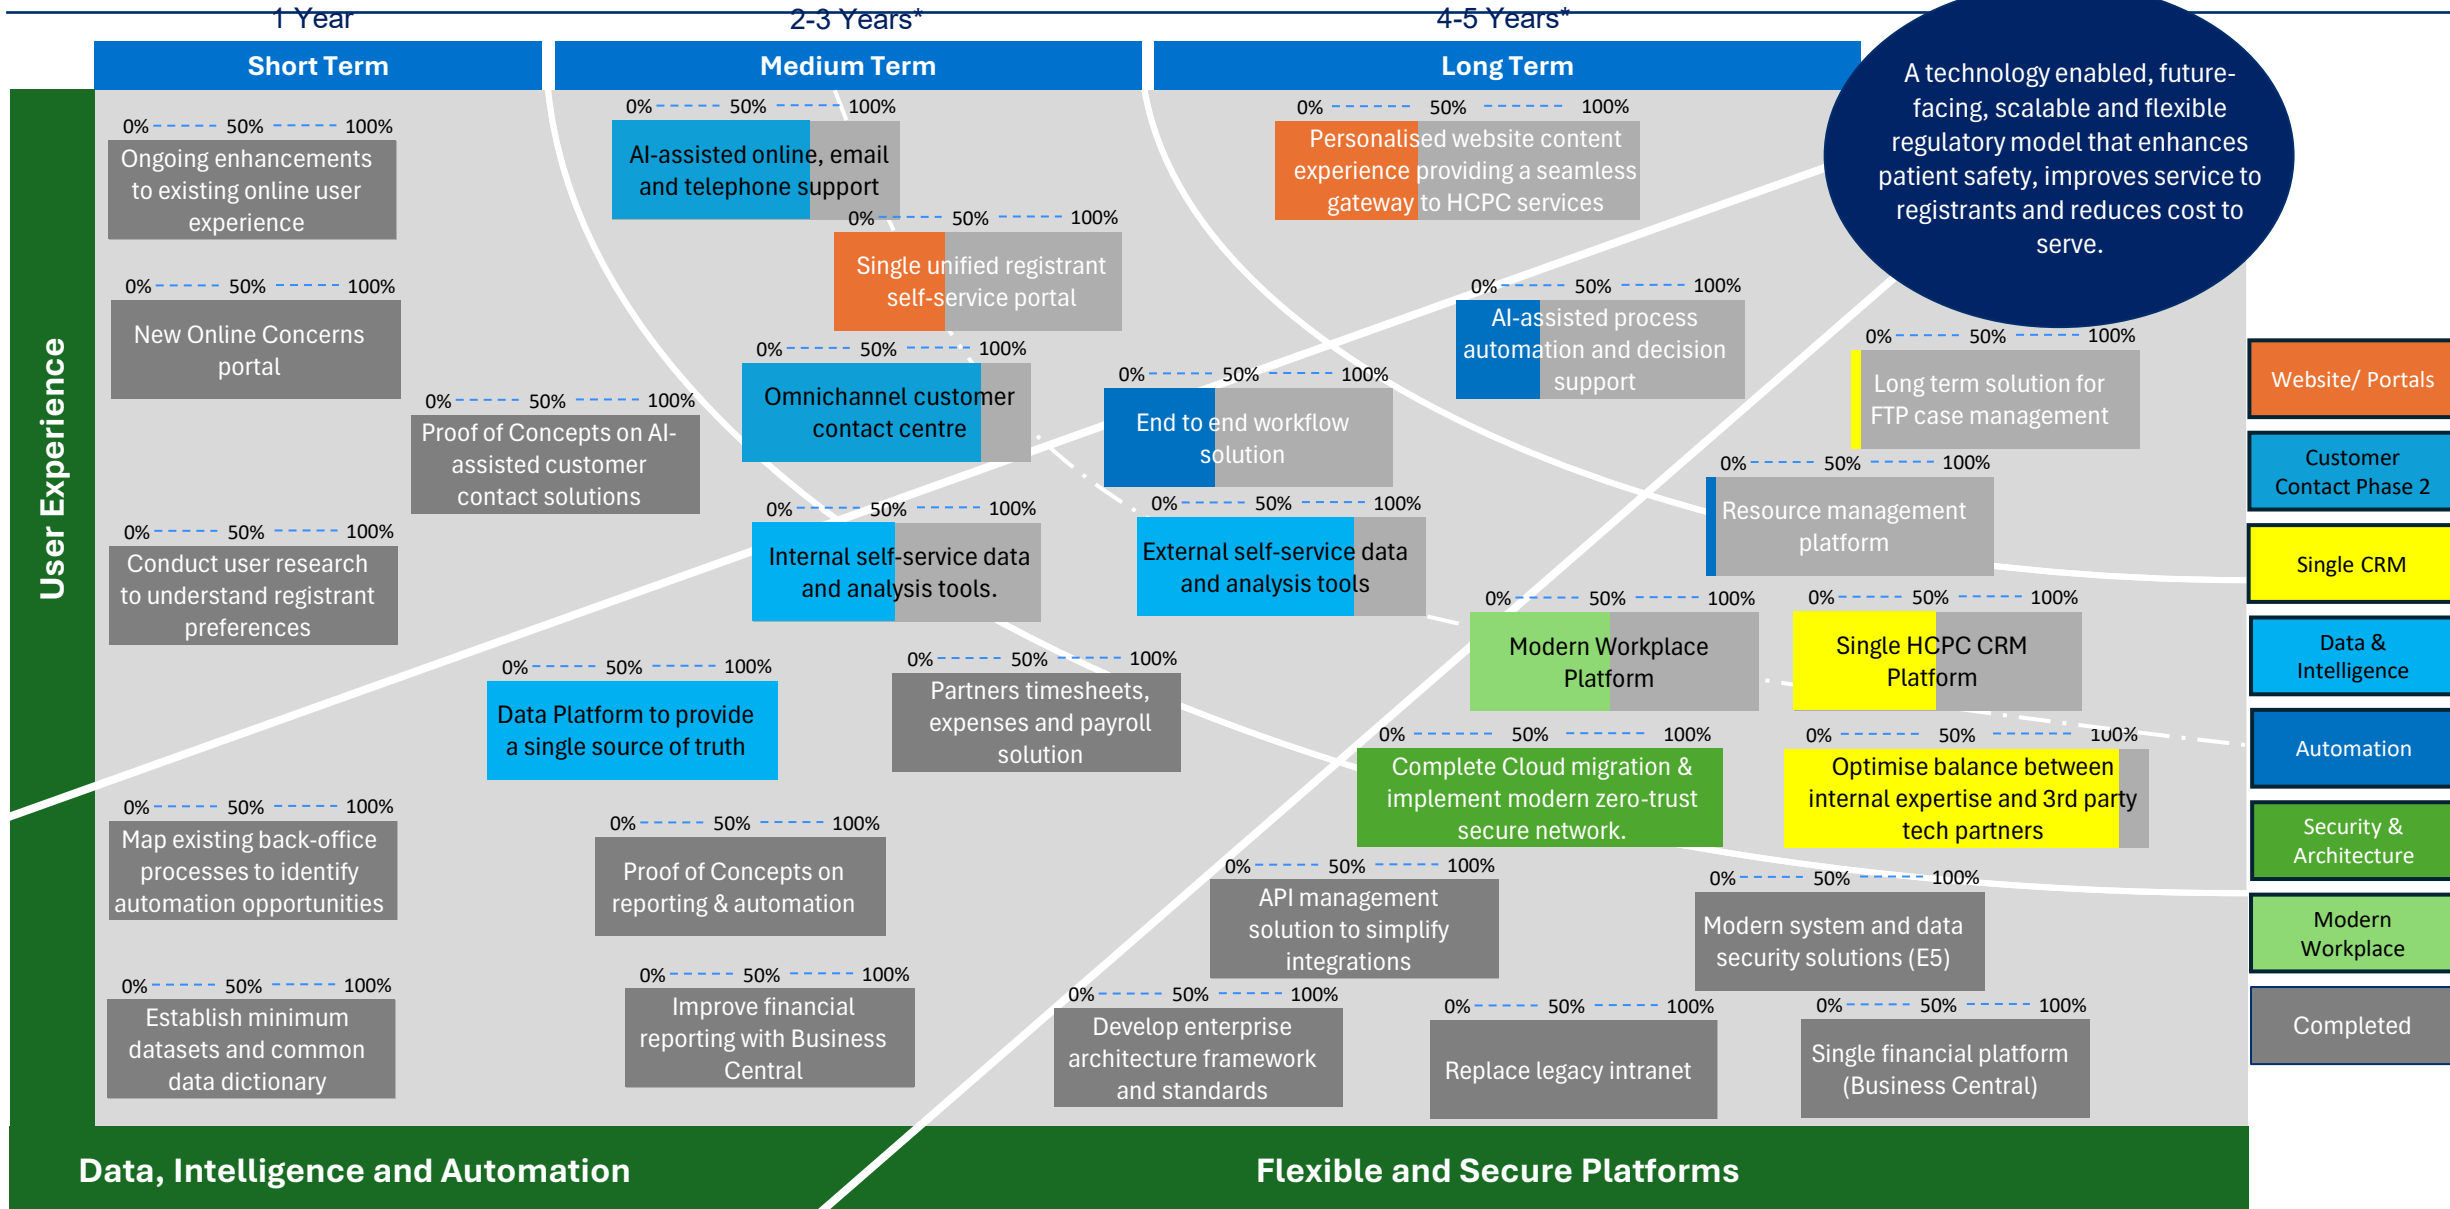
1 Year
2-3 Years*
4-5 Years*

Short Term
Medium Term
Long Term

A technology enabled, future-facing, scalable and flexible regulatory model that enhances patient safety, improves service to registrants and reduces cost to serve.

User Experience

0% 50% 100%
Ongoing enhancements to existing online user experience

0% 50% 100%
New Online Concerns portal

0% 50% 100%
Conduct user research to understand registrant preferences

0% 50% 100%
Map existing back-office processes to identify automation opportunities

0% 50% 100%
Establish minimum datasets and common data dictionary

0% 50% 100%
Proof of Concepts on AI-assisted customer contact solutions

0% 50% 100%
AI-assisted online, email and telephone support

0% 50% 100%
Single unified registrant self-service portal

0% 50% 100%
Omnichannel customer contact centre

0% 50% 100%
Internal self-service data and analysis tools.

0% 50% 100%
Data Platform to provide a single source of truth

0% 50% 100%
Partners timesheets, expenses and payroll solution

0% 50% 100%
Proof of Concepts on reporting & automation

0% 50% 100%
Improve financial reporting with Business Central

0% 50% 100%
Personalised website content experience providing a seamless gateway to HCPC services

0% 50% 100%
AI-assisted process automation and decision support

0% 50% 100%
Long term solution for FTP case management

0% 50% 100%
End to end workflow solution

0% 50% 100%
External self-service data and analysis tools

0% 50% 100%
Resource management platform

0% 50% 100%
Modern Workplace Platform

0% 50% 100%
Single HCPC CRM Platform

0% 50% 100%
Complete Cloud migration & implement modern zero-trust secure network.

0% 50% 100%
Optimise balance between internal expertise and 3rd party tech partners

0% 50% 100%
API management solution to simplify integrations

0% 50% 100%
Modern system and data security solutions (E5)

0% 50% 100%
Develop enterprise architecture framework and standards

0% 50% 100%
Replace legacy intranet

0% 50% 100%
Single financial platform (Business Central)

Website/ Portals
Customer Contact Phase 2
Single CRM
Data & Intelligence
Automation
Security & Architecture
Modern Workplace
Completed

Data, Intelligence and Automation
Flexible and Secure Platforms